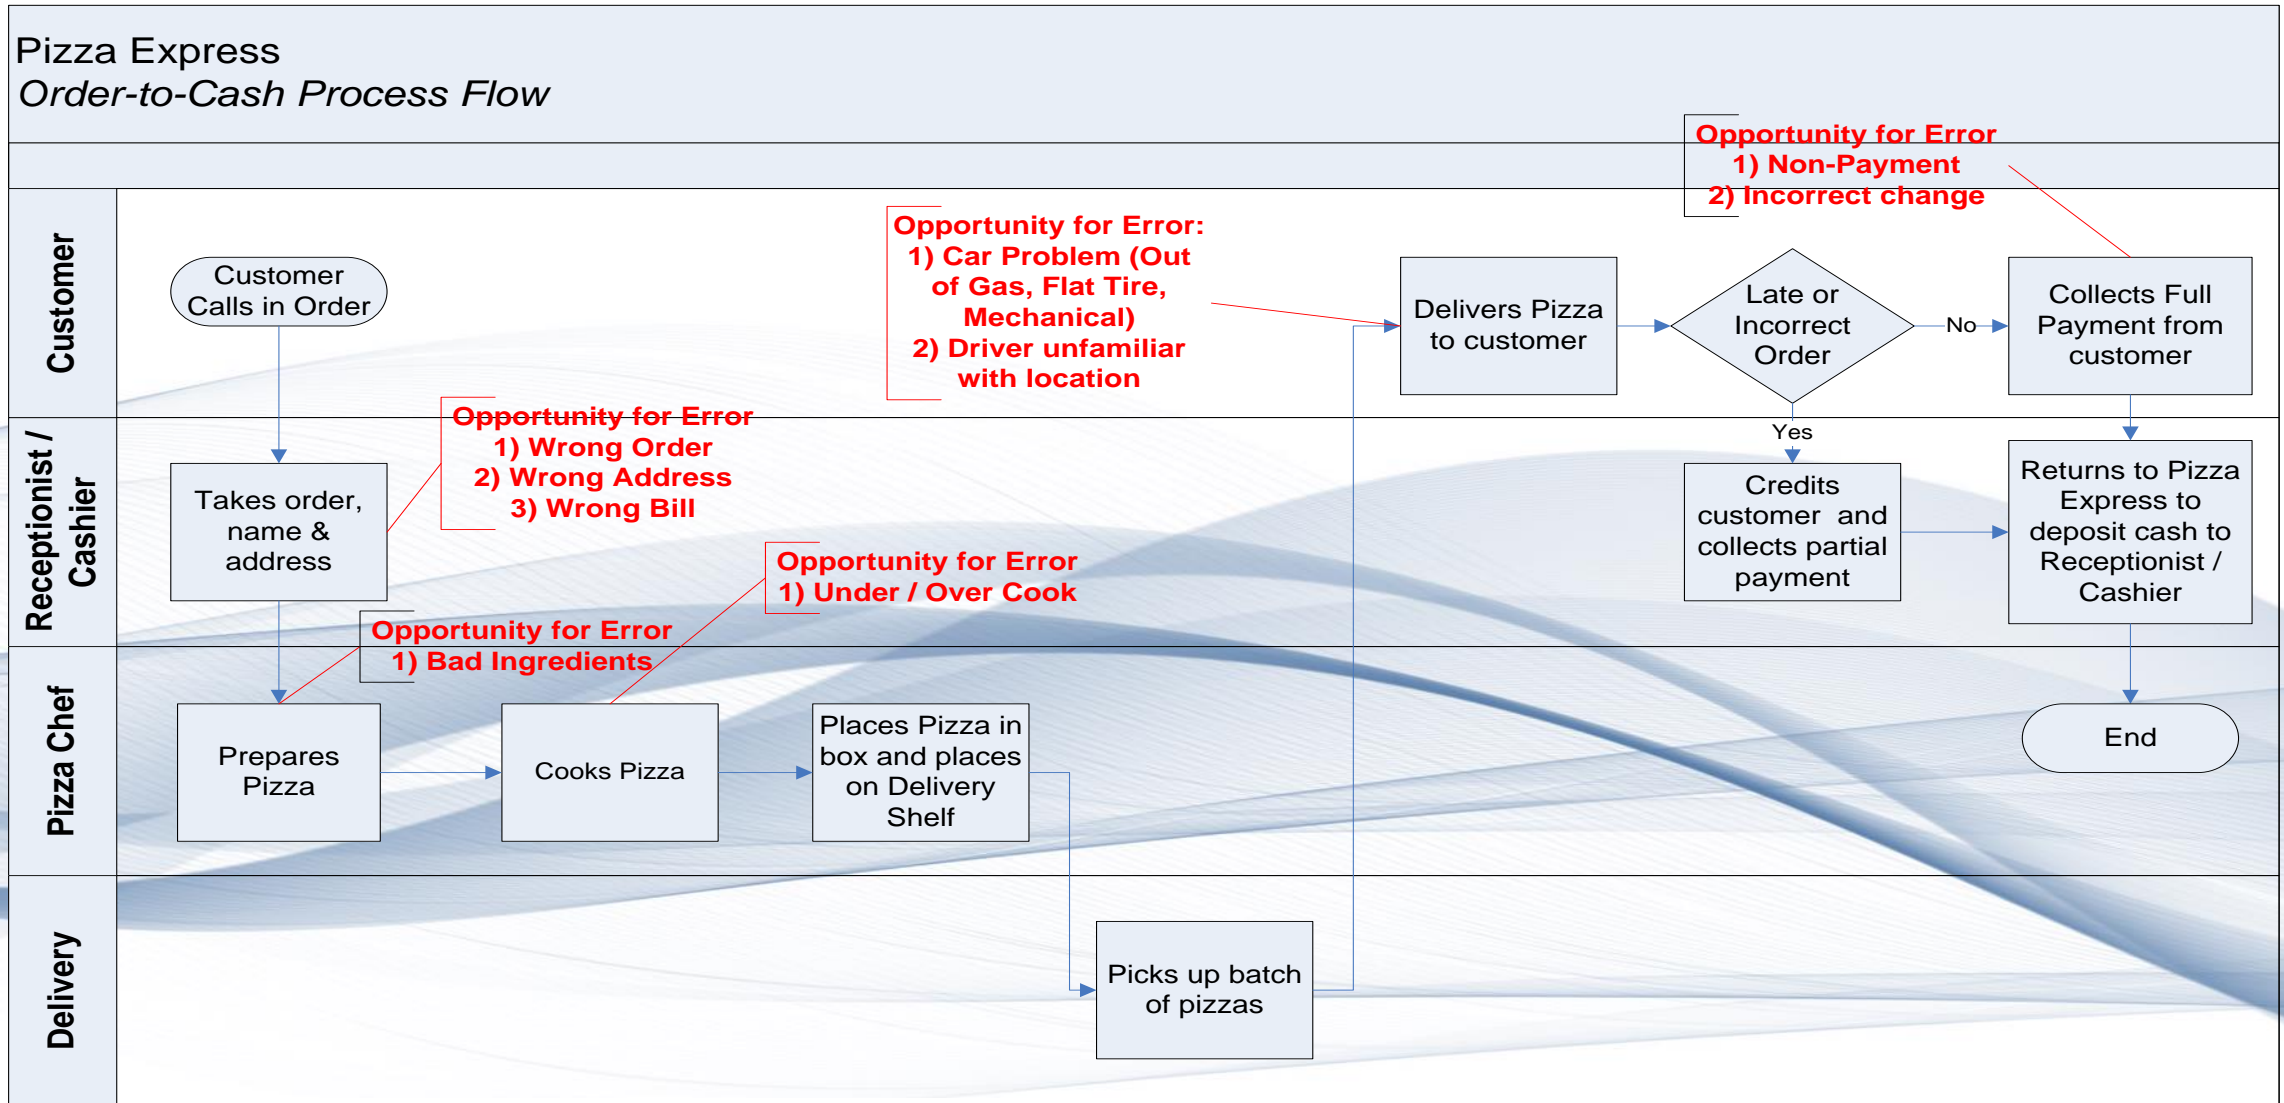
Pizza Express
Order-to-Cash Process Flow

Customer

Receptionist / Cashier

Pizza Chef

Delivery

Customer Calls in Order

Opportunity for Error: 1) Car Problem (Out of Gas, Flat Tire, Mechanical) 2) Driver unfamiliar with location

Delivers Pizza to customer

Late or Incorrect Order

No

Collects Full Payment from customer

Opportunity for Error 1) Non-Payment 2) Incorrect change

Opportunity for Error 1) Wrong Order 2) Wrong Address 3) Wrong Bill

Takes order, name & address

Yes

Credits customer and collects partial payment

Returns to Pizza Express to deposit cash to Receptionist / Cashier

Opportunity for Error 1) Under / Over Cook

Opportunity for Error 1) Bad Ingredients

Prepares Pizza

Cooks Pizza

Places Pizza in box and places on Delivery Shelf

End

Picks up batch of pizzas